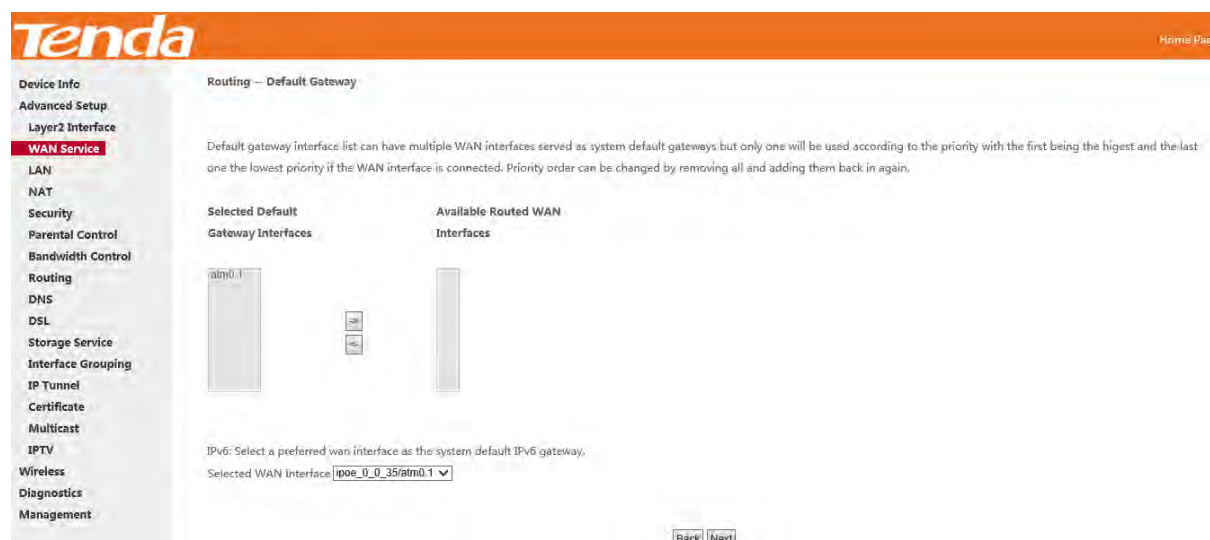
Tenda

Home Pa

Device Info
Advanced Setup
Layer2 Interface
WAN Service
LAN
NAT
Security
Parental Control
Bandwidth Control
Routing
DNS
DSL
Storage Service
Interface Grouping
IP Tunnel
Certificate
Multicast
IPTV
Wireless
Diagnostics
Management

Routing -- Default Gateway

Default gateway interface list can have multiple WAN interfaces served as system default gateways but only one will be used according to the priority with the first being the higest and the last one the lowest priority if the WAN interface is connected. Priority order can be changed by removing all and adding them back in again.

Selected Default Gateway Interfaces

Available Routed WAN Interfaces

atm0.1

->

<-

IPv6: Select a preferred wan interface as the system default IPv6 gateway.

Selected WAN Interface ipoe_0_0_35/atm0.1

Back Next